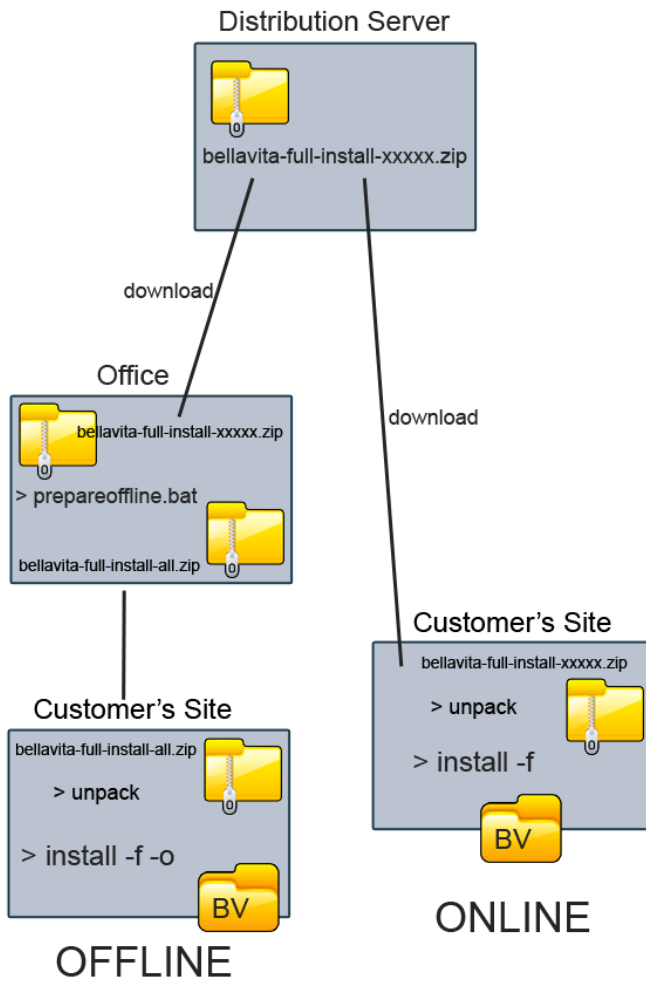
Distribution Server

bellavita-full-install-xxxxx.zip

download

download

Office

bellavita-full-install-xxxxx.zip

> prepareoffline.bat

bellavita-full-install-all.zip

Customer's Site

bellavita-full-install-xxxxx.zip

> unpack

> install -f

BV

ONLINE

Customer's Site

bellavita-full-install-all.zip

> unpack

> install -f -o

BV

OFFLINE